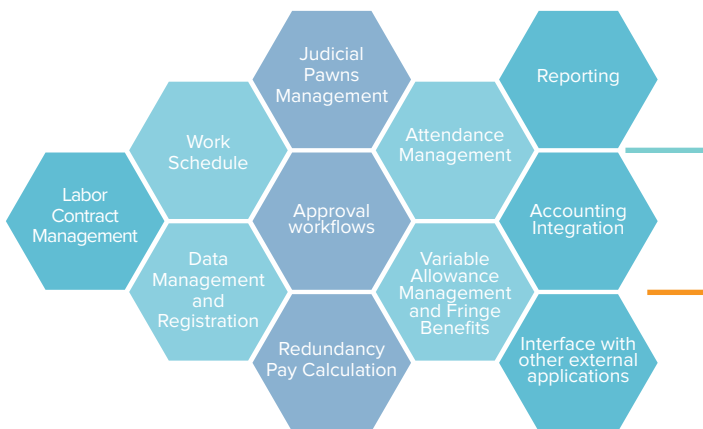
Judicial Pawns Management

Reporting

Work Schedule

Attendance Management

Labor Contract Management

Approval workflows

Accounting Integration

Data Management and Registration

Variable Allowance Management and Fringe Benefits

Redundancy Pay Calculation

Interface with other external applications